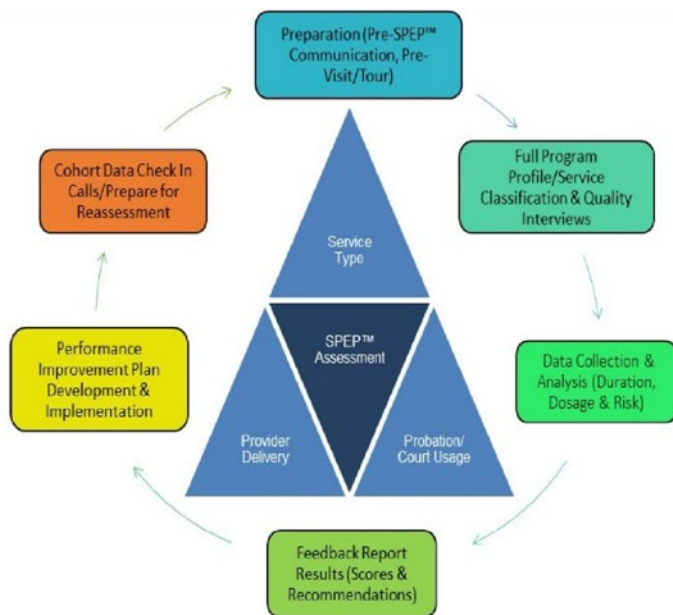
Preparation (Pre-SPEP™ Communication, Pre-Visit/Tour)

Full Program Profile/Service Classification & Quality Interviews

Data Collection & Analysis (Duration, Dosage & Risk)

Feedback Report Results (Scores & Recommendations)

Performance Improvement Plan Development & Implementation

Cohort Data Check In Calls/Prepare for Reassessment

Service Type

SPEP™ Assessment

Provider Delivery

Probation/ Court Usage